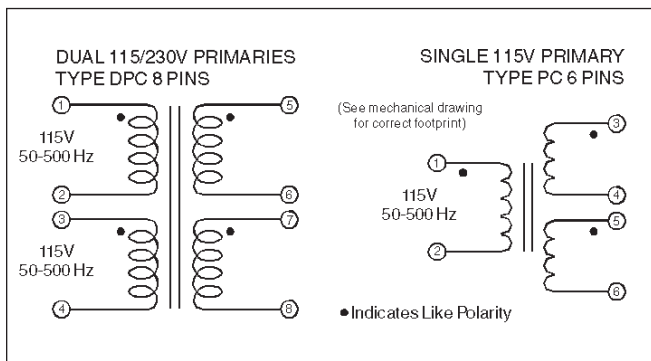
DUAL 115/230V PRIMARIES
TYPE DPC 8 PINS

1
115V
50-500 Hz
2
3
115V
50-500 Hz
4
5
6
7
8

SINGLE 115V PRIMARY
TYPE PC 6 PINS

(See mechanical drawing for correct footprint)

1
115V
50-500 Hz
2
3
4
5
6

• Indicates Like Polarity